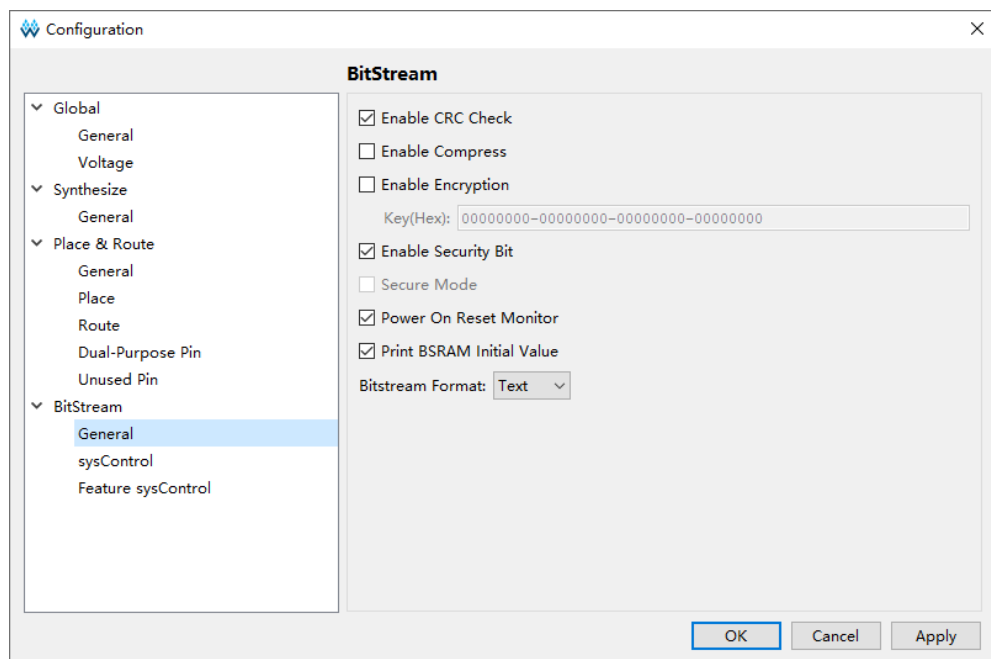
Configuration

BitStream

Global
General
Voltage
Synthesize
General
Place & Route
General
Place
Route
Dual-Purpose Pin
Unused Pin
BitStream
General
sysControl
Feature sysControl

Enable CRC Check
Enable Compress
Enable Encryption
Key(Hex): 00000000-00000000-00000000-00000000
Enable Security Bit
Secure Mode
Power On Reset Monitor
Print BSRAM Initial Value
Bitstream Format: Text

OK
Cancel
Apply